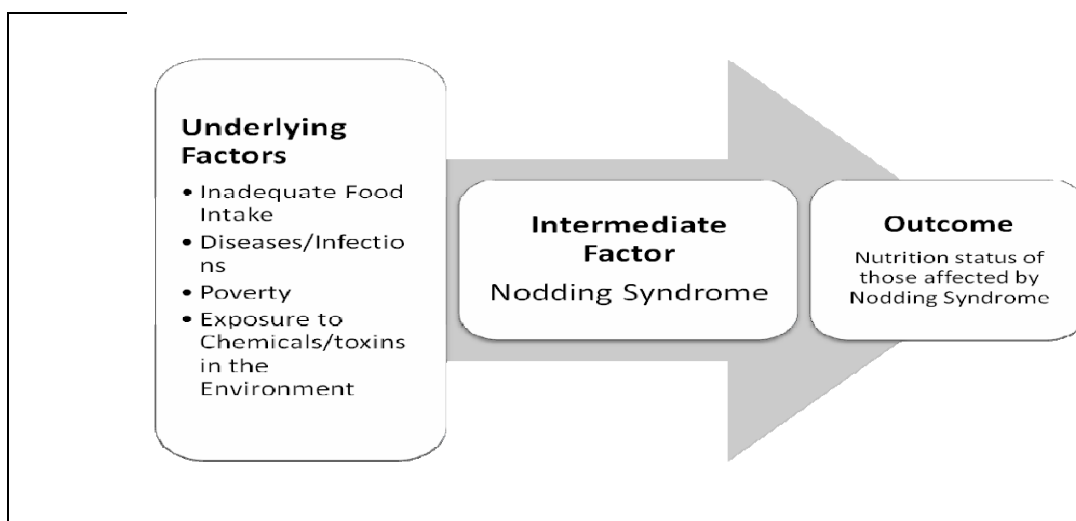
Underlying Factors

- Inadequate Food Intake
- Diseases/Infections
- Poverty
- Exposure to Chemicals/toxins in the Environment

Intermediate Factor
Nodding Syndrome

Outcome
Nutrition status of those affected by Nodding Syndrome